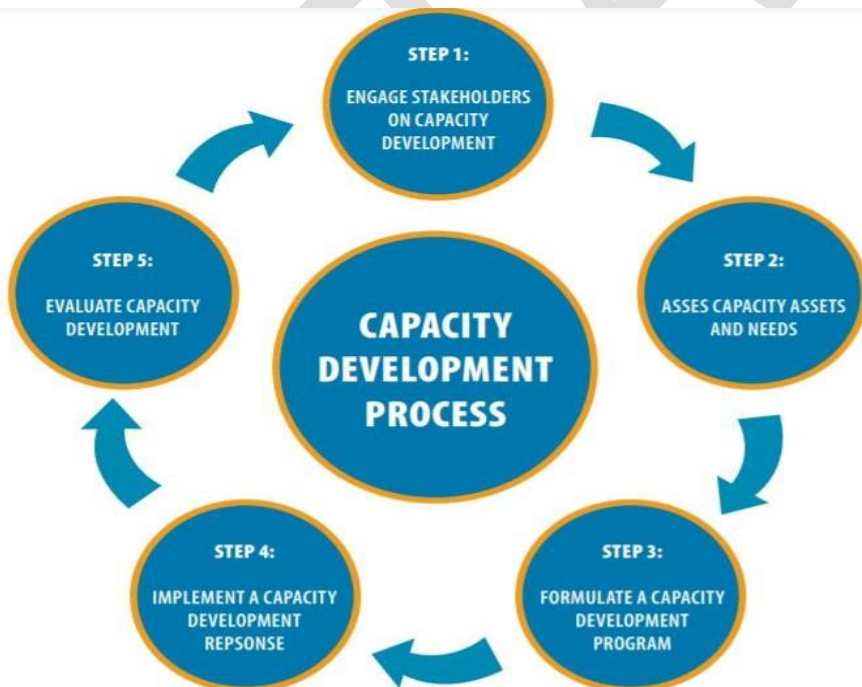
STEP 1:

ENGAGE STAKEHOLDERS ON CAPACITY DEVELOPMENT

STEP 2:

ASSES CAPACITY ASSETS AND NEEDS

STEP 3:

FORMULATE A CAPACITY DEVELOPMENT PROGRAM

STEP 4:

IMPLEMENT A CAPACITY DEVELOPMENT REPSONSE

STEP 5:

EVALUATE CAPACITY DEVELOPMENT

CAPACITY DEVELOPMENT PROCESS